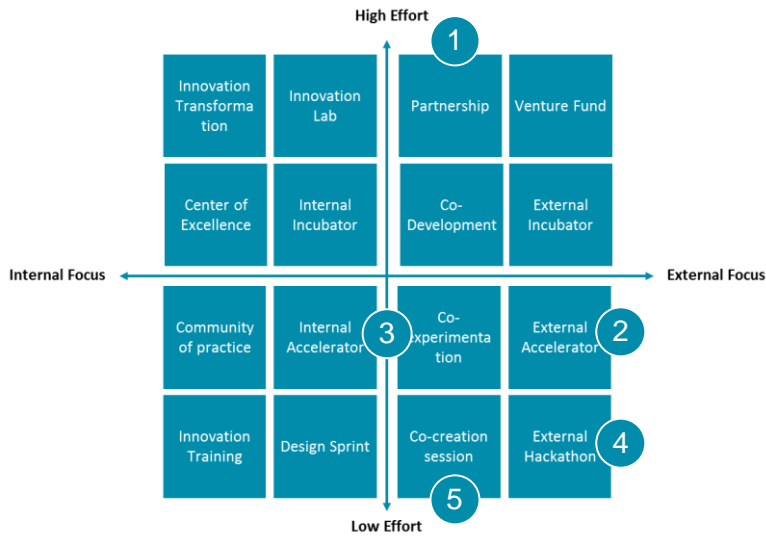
High Effort

1

Innovation Transformation

Innovation Lab

Partnership

Venture Fund

Center of Excellence

Internal Incubator

Co-Development

External Incubator

Internal Focus

External Focus

Community of practice

Internal Accelerator

3

Co-experimentation

External Accelerator

2

Innovation Training

Design Sprint

Co-creation session

External Hackathon

4

5

Low Effort